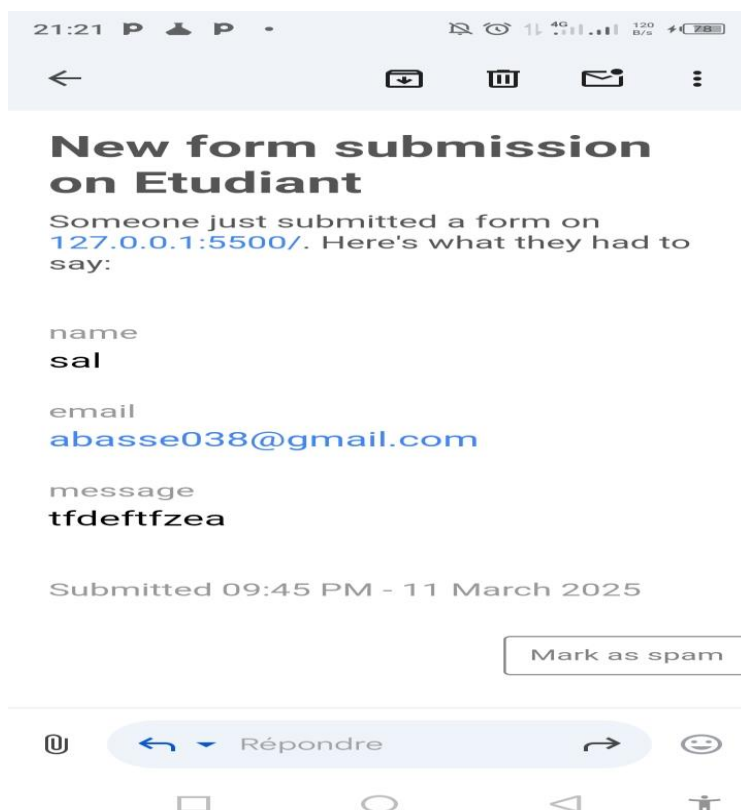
21:21 P P •

4G 120 B/s 78

New form submission on Etudiant

Someone just submitted a form on 127.0.0.1:5500/. Here's what they had to say:

name
sal

email
abasse038@gmail.com

message
tfdeftfzea

Submitted 09:45 PM - 11 March 2025

Mark as spam

Répondre